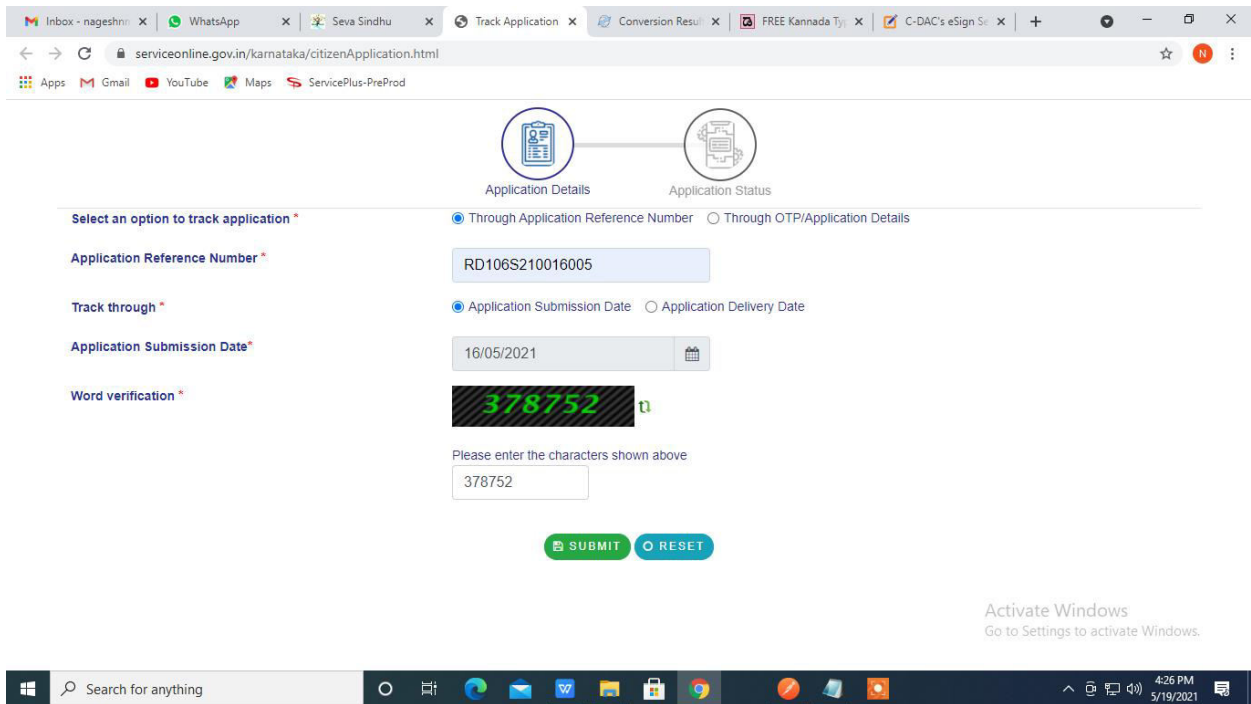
Inbox - nageshn ×
WhatsApp ×
Seva Sindhu ×
Track Application ×
Conversion Resu ×
FREE Kannada Ty ×
C-DAC's eSign Se ×
+

serviceonline.gov.in/karnataka/citizenApplication.html

Apps Gmail YouTube Maps ServicePlus-PreProd

Application Details
Application Status

Select an option to track application *
Through Application Reference Number
Through OTP/Application Details

Application Reference Number *
RD106S210016005

Track through *
Application Submission Date
Application Delivery Date

Application Submission Date*
16/05/2021

Word verification *
378752

Please enter the characters shown above
378752

SUBMIT
RESET

Activate Windows
Go to Settings to activate Windows.

Search for anything

4:26 PM
5/19/2021